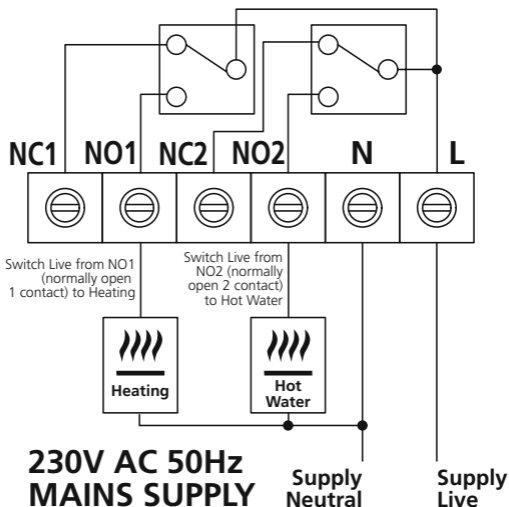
NC1 NO1 NC2 NO2 N L

Switch Live from NO1 (normally open 1 contact) to Heating

Switch Live from NO2 (normally open 2 contact) to Hot Water

Heating

Hot Water

230V AC 50Hz MAINS SUPPLY

Supply Neutral

Supply Live